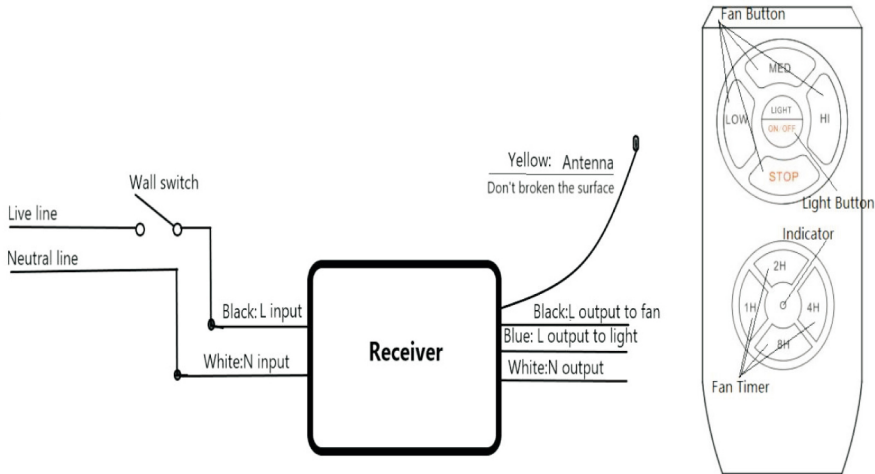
Yellow: Antenna
Don't broken the surface

Wall switch

Live line

Neutral line

Black: L input

White:N input

Receiver

Black:L output to fan
Blue: L output to light
White:N output

Fan Button

MED
LOW
LIGHT
ON/OFF
HI
STOP

Light Button

Indicator

2H
1H
4H
8H

Fan Timer